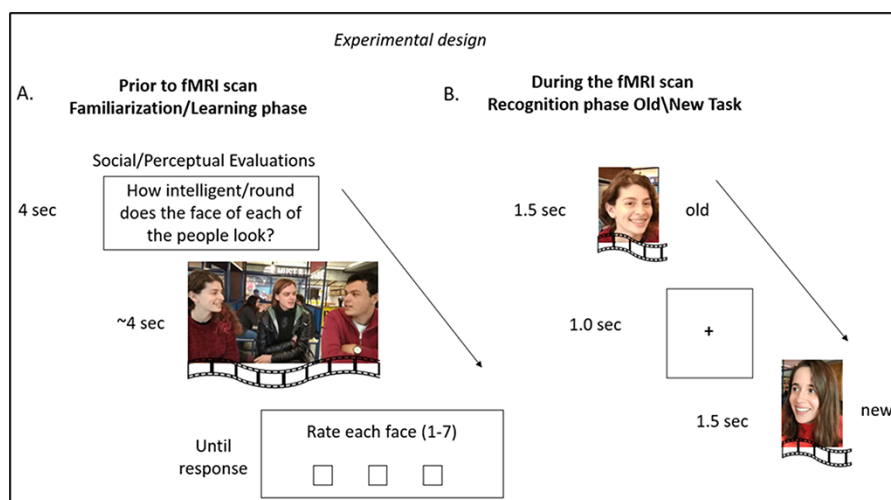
Experimental design

A.

Prior to fMRI scan
Familiarization/Learning phase

Social/Perceptual Evaluations

4 sec

How intelligent/round does the face of each of the people look?

~4 sec

Until response

Rate each face (1-7)

B.

During the fMRI scan
Recognition phase Old\New Task

1.5 sec

old

1.0 sec

+

1.5 sec

new